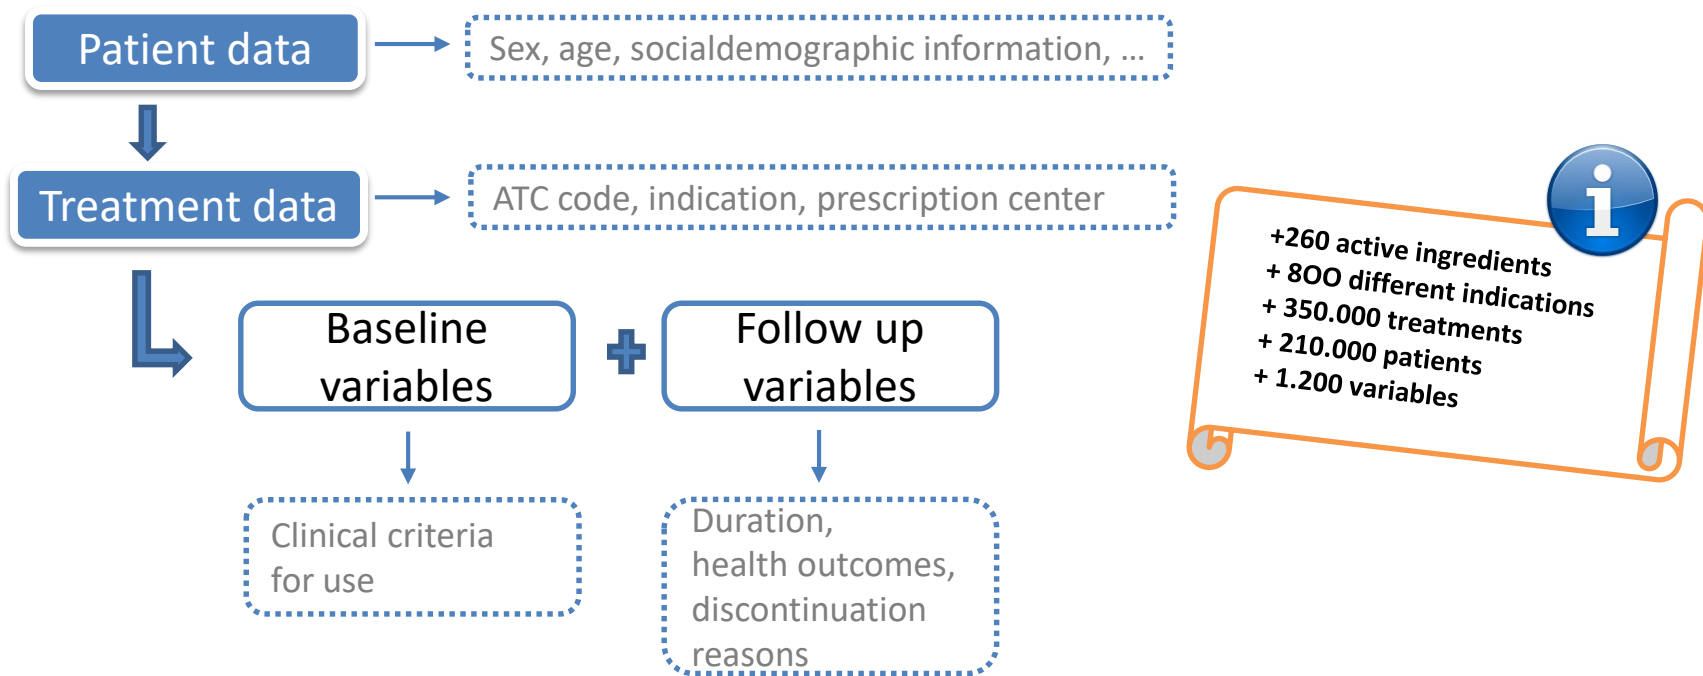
Patient data

Sex, age, socialdemographic information, ...

Treatment data

ATC code, indication, prescription center

Baseline variables

Follow up variables

Clinical criteria for use

Duration, health outcomes, discontinuation reasons

+260 active ingredients
+ 800 different indications
+ 350.000 treatments
+ 210.000 patients
+ 1.200 variables